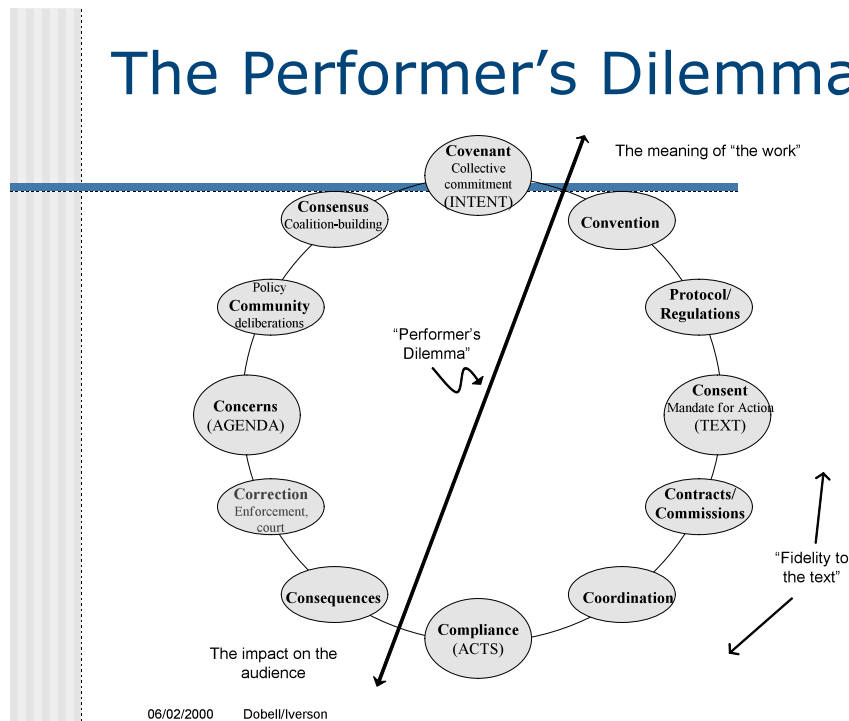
The Performer's Dilemma

The meaning of "the work"

Covenant
Collective commitment
(INTENT)

Convention

Protocol/
Regulations

Consent
Mandate for Action
(TEXT)

Contracts/
Commissions

Coordination

Compliance
(ACTS)

Consequences

Correction
Enforcement, court

Concerns
(AGENDA)

Policy
Community
deliberations

Consensus
Coalition-building

"Performer's Dilemma"

"Fidelity to the text"

The impact on the audience

06/02/2000 Dobell/Iverson